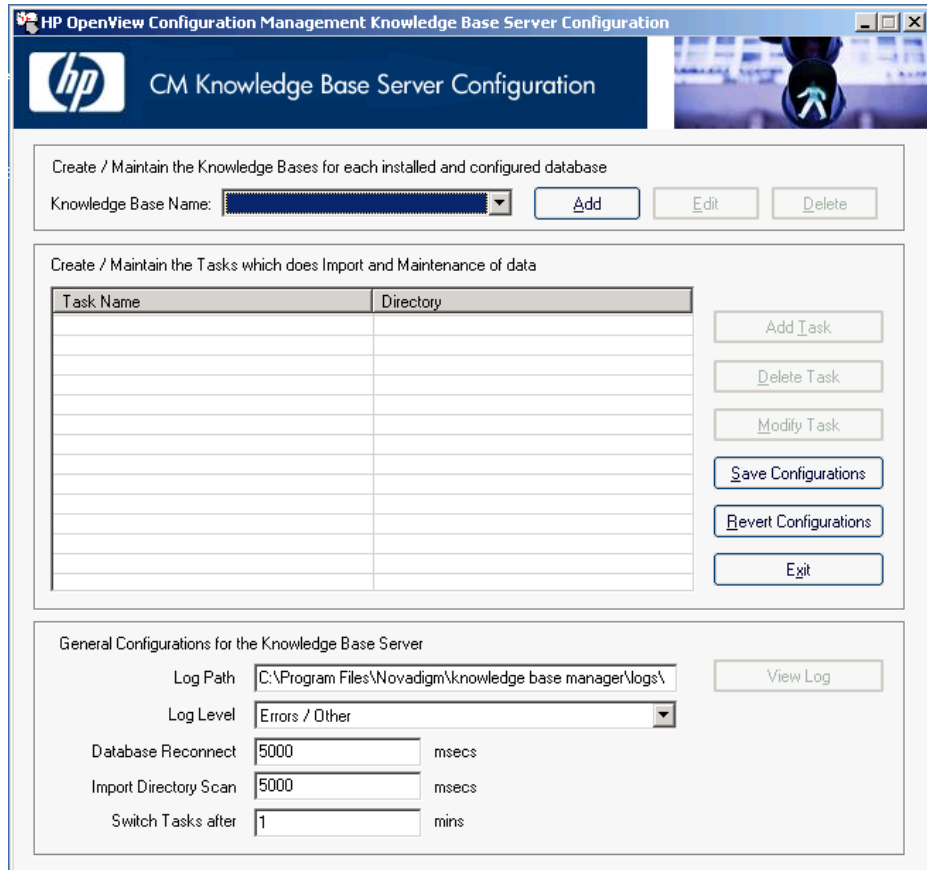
HP OpenView Configuration Management Knowledge Base Server Configuration

hp

CM Knowledge Base Server Configuration

Create / Maintain the Knowledge Bases for each installed and configured database

Knowledge Base Name:

Add

Edit

Delete

Create / Maintain the Tasks which does Import and Maintenance of data

| Task Name | Directory |
|---|---|

Add Task

Delete Task

Modify Task

Save Configurations

Revert Configurations

Exit

General Configurations for the Knowledge Base Server

Log Path C:\Program Files\Novadigm\knowledge base manager\logs\

View Log

Log Level Errors / Other

Database Reconnect 5000 msecs

Import Directory Scan 5000 msecs

Switch Tasks after 1 mins